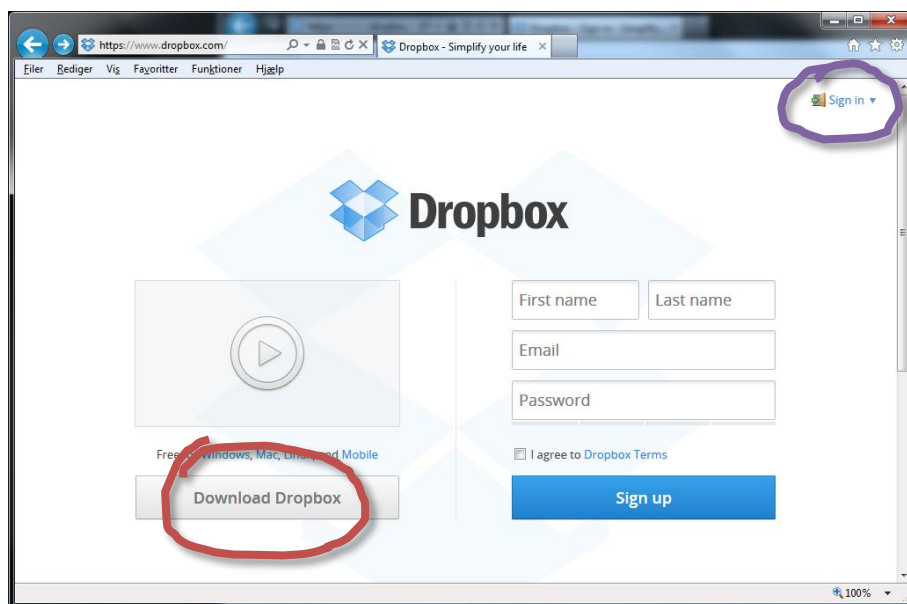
https://www.dropbox.com/

Dropbox - Simplify your life

Filer Rediger Vis Favoritter Funktioner Hjælp

Sign in ▾

Dropbox

Free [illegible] Windows, Mac, Lin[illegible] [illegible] Mobile

Download Dropbox

First name

Last name

Email

Password

I agree to Dropbox Terms

Sign up

100%